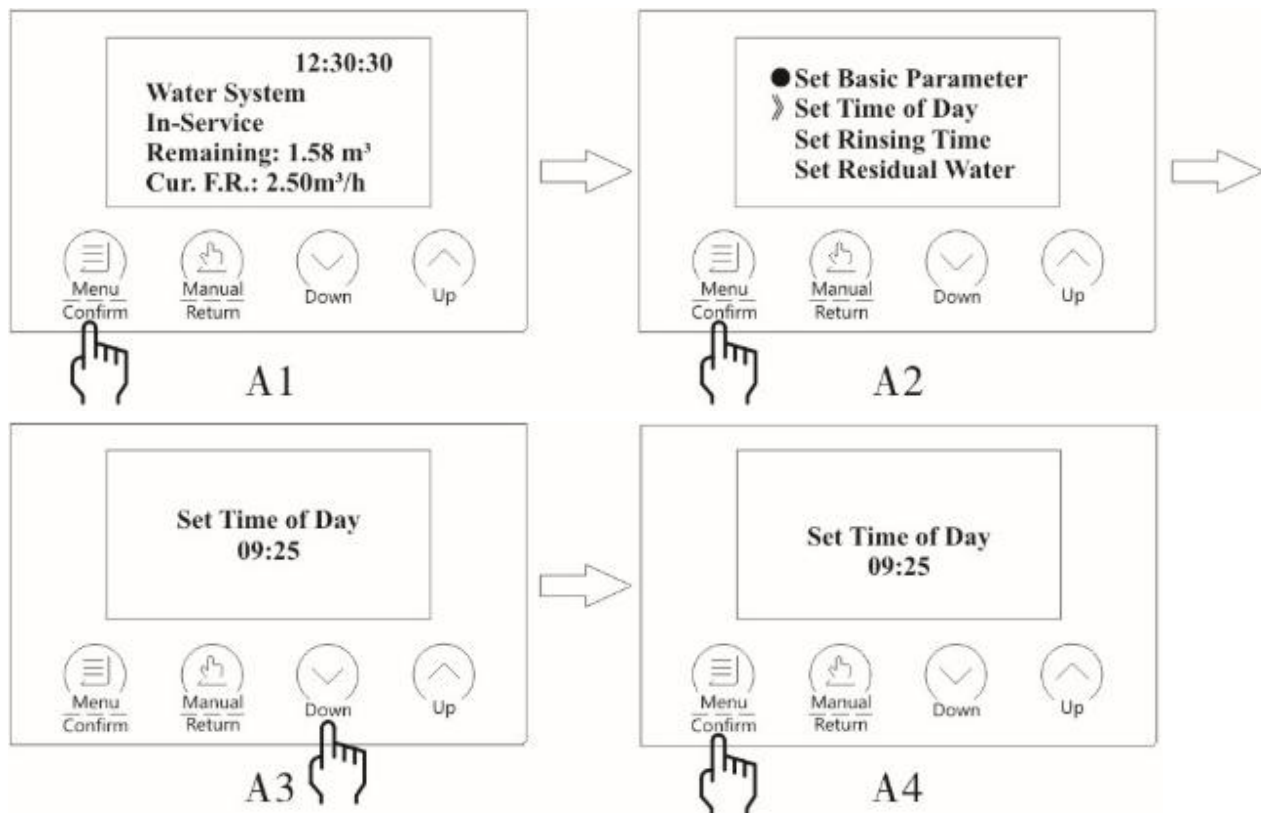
12:30:30
Water System
In-Service
Remaining: 1.58 m³
Cur. F.R.: 2.50m³/h

Menu
Confirm
Manual
Return
Down
Up

A1

● Set Basic Parameter
》Set Time of Day
Set Rinsing Time
Set Residual Water

Menu
Confirm
Manual
Return
Down
Up

A2

Set Time of Day
09:25

Menu
Confirm
Manual
Return
Down
Up

A3

Set Time of Day
09:25

Menu
Confirm
Manual
Return
Down
Up

A4